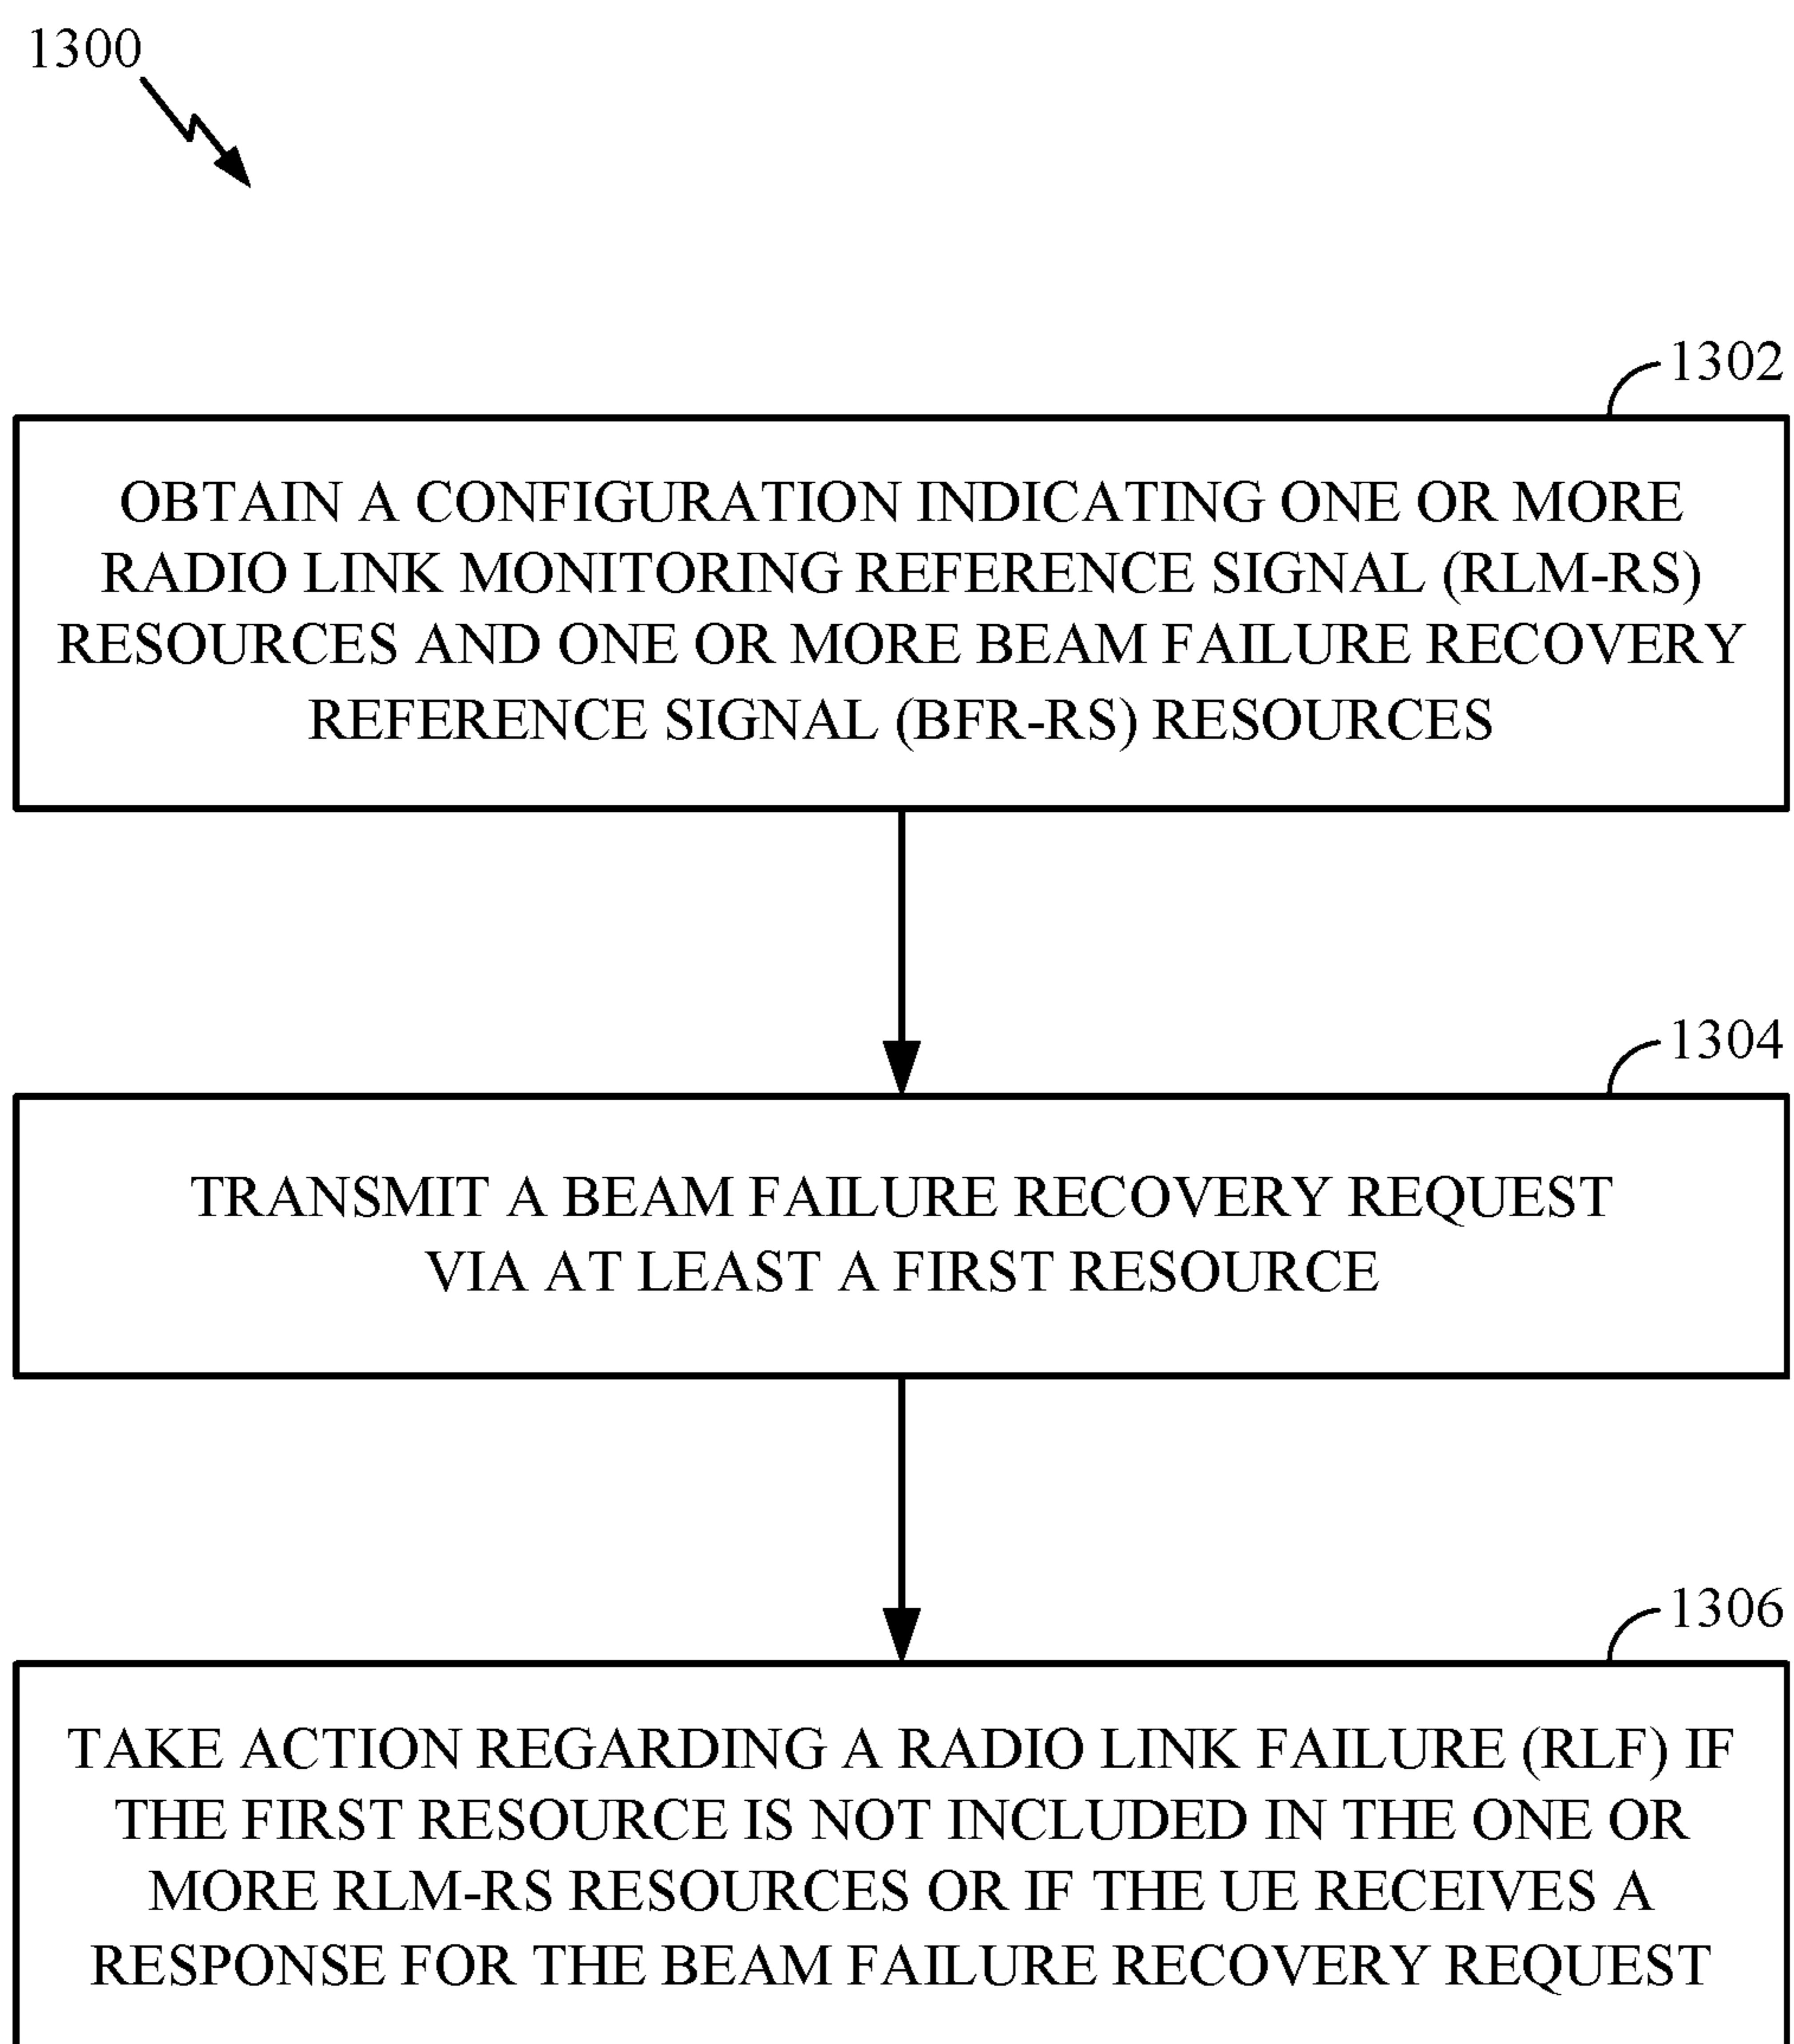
1300

1302

OBTAIN A CONFIGURATION INDICATING ONE OR MORE RADIO LINK MONITORING REFERENCE SIGNAL (RLM-RS) RESOURCES AND ONE OR MORE BEAM FAILURE RECOVERY REFERENCE SIGNAL (BFR-RS) RESOURCES

1304

TRANSMIT A BEAM FAILURE RECOVERY REQUEST VIA AT LEAST A FIRST RESOURCE

1306

TAKE ACTION REGARDING A RADIO LINK FAILURE (RLF) IF THE FIRST RESOURCE IS NOT INCLUDED IN THE ONE OR MORE RLM-RS RESOURCES OR IF THE UE RECEIVES A RESPONSE FOR THE BEAM FAILURE RECOVERY REQUEST